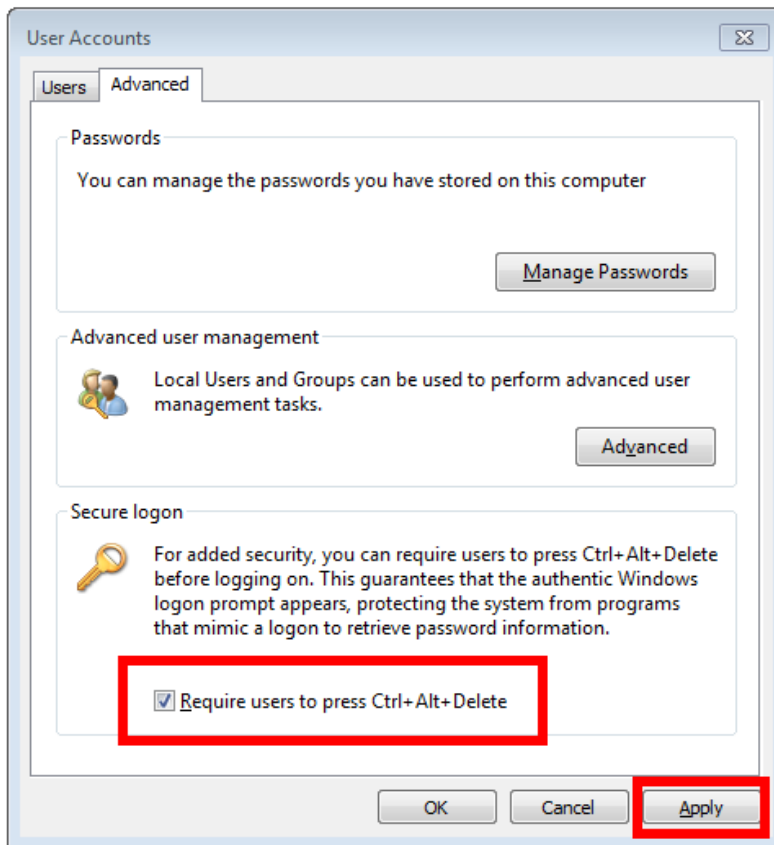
User Accounts

Users Advanced

Passwords

You can manage the passwords you have stored on this computer

Manage Passwords

Advanced user management

Local Users and Groups can be used to perform advanced user management tasks.

Advanced

Secure logon

For added security, you can require users to press Ctrl+Alt+Delete before logging on. This guarantees that the authentic Windows logon prompt appears, protecting the system from programs that mimic a logon to retrieve password information.

Require users to press Ctrl+Alt+Delete

OK Cancel Apply